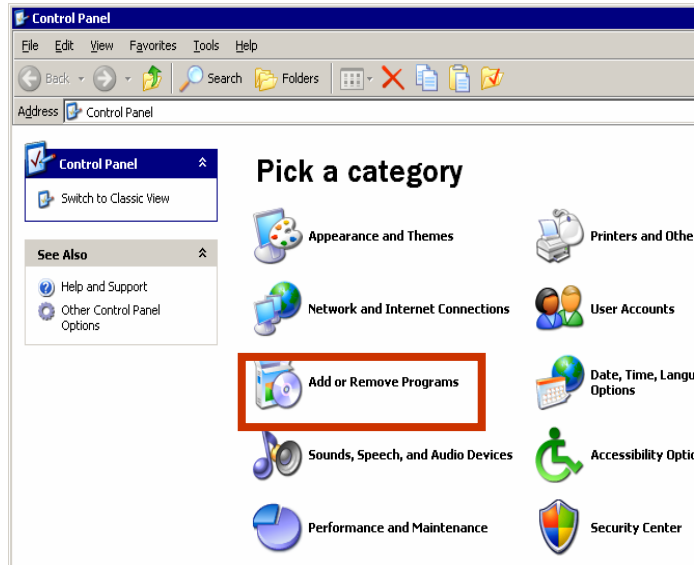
Control Panel

File Edit View Favorites Tools Help

Back Search Folders

Address Control Panel

Control Panel

Switch to Classic View

See Also

Help and Support

Other Control Panel Options

Pick a category

Appearance and Themes

Printers and Othe

Network and Internet Connections

User Accounts

Add or Remove Programs

Date, Time, Langu Options

Sounds, Speech, and Audio Devices

Accessibility Optic

Performance and Maintenance

Security Center